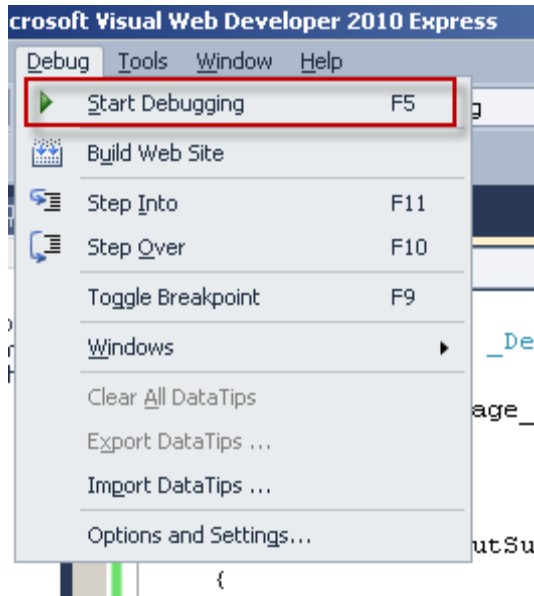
crosoft Visual Web Developer 2010 Express

Debug Tools Window Help

Start Debugging F5
Build Web Site
Step Into F11
Step Over F10
Toggle Breakpoint F9
Windows
Clear All DataTips
Export DataTips ...
Import DataTips ...
Options and Settings...

g
_De
age_
utSu
{